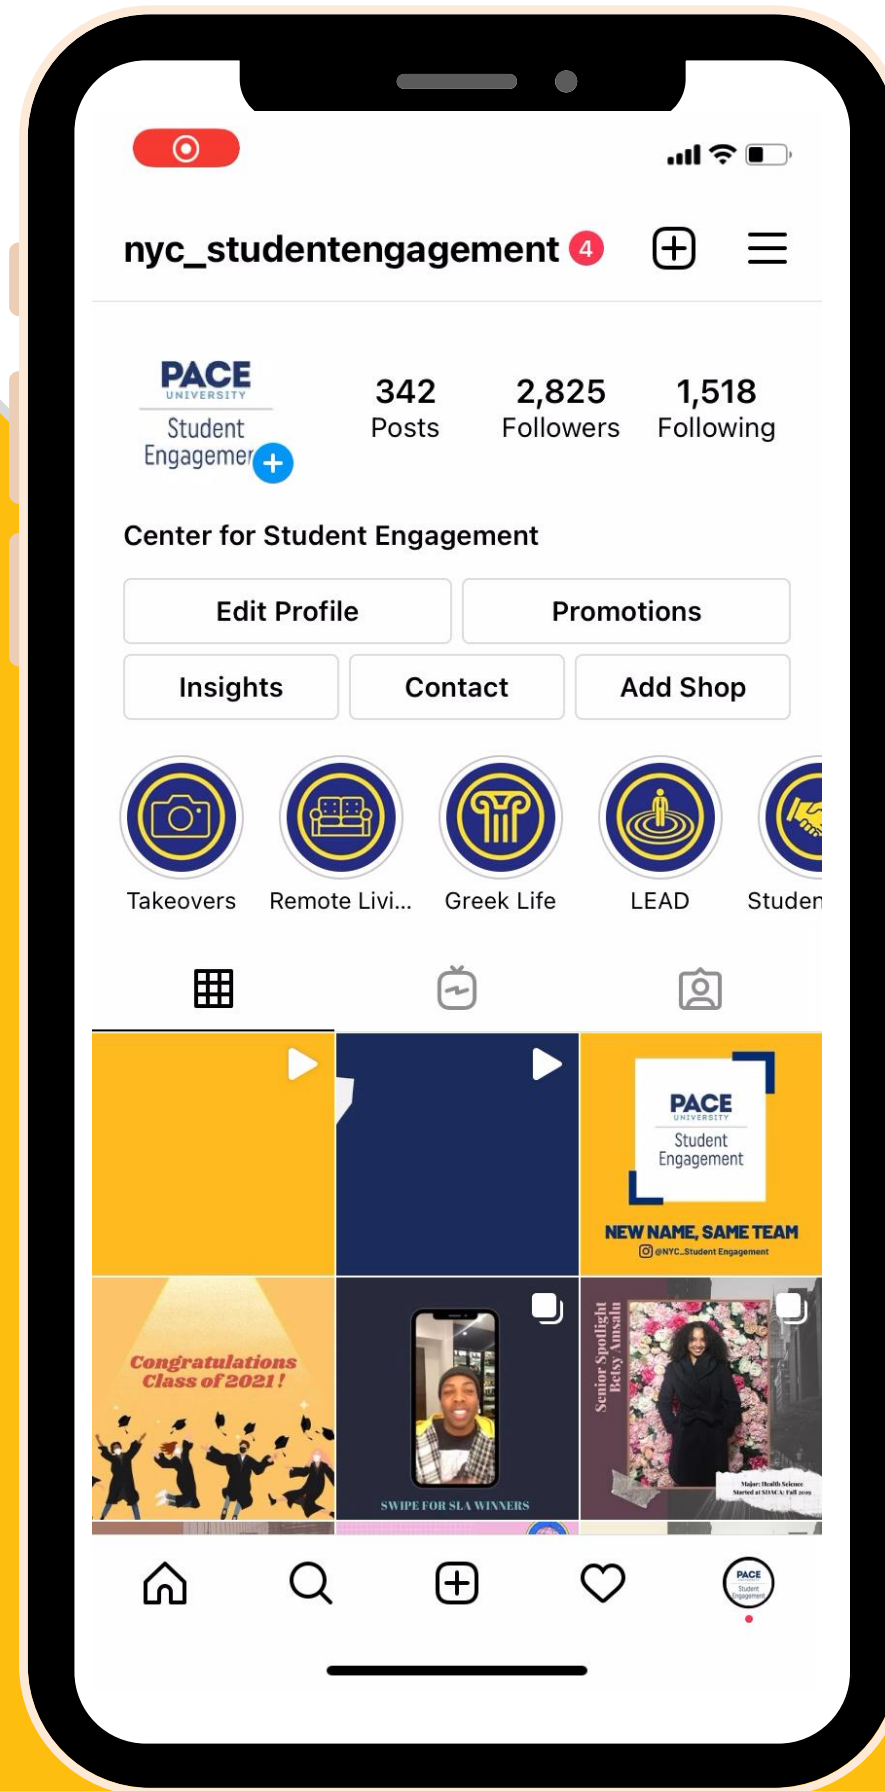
nyc_studentengagement 4

PACE UNIVERSITY Student Engagement

342 Posts

2,825 Followers

1,518 Following

Center for Student Engagement

Edit Profile

Promotions

Insights

Contact

Add Shop

Takeovers

Remote Livi...

Greek Life

LEAD

Studen

PACE UNIVERSITY Student Engagement

NEW NAME, SAME TEAM

@NYC_Student Engagement

Congratulations Class of 2021!

SWIPE FOR SLA WINNERS

Senior Spotlight Betsy Ansalu

Major: Health Science Started at SIVACA: Fall 2019

PACE Student Engagement